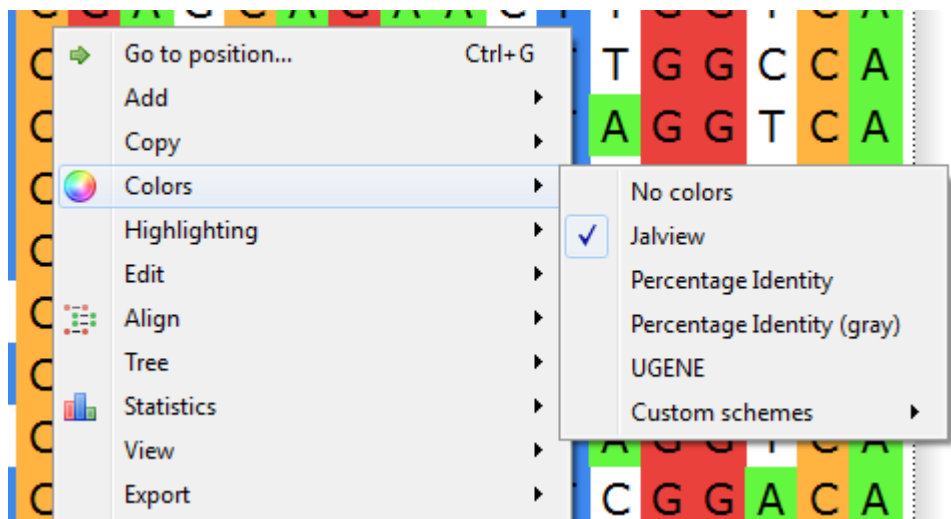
Go to position... Ctrl+G
Add
Copy
Colors
Highlighting
Edit
Align
Tree
Statistics
View
Export

No colors
Jalview
Percentage Identity
Percentage Identity (gray)
UGENE
Custom schemes

T G G C C A
A G G T C A
C G G A C A